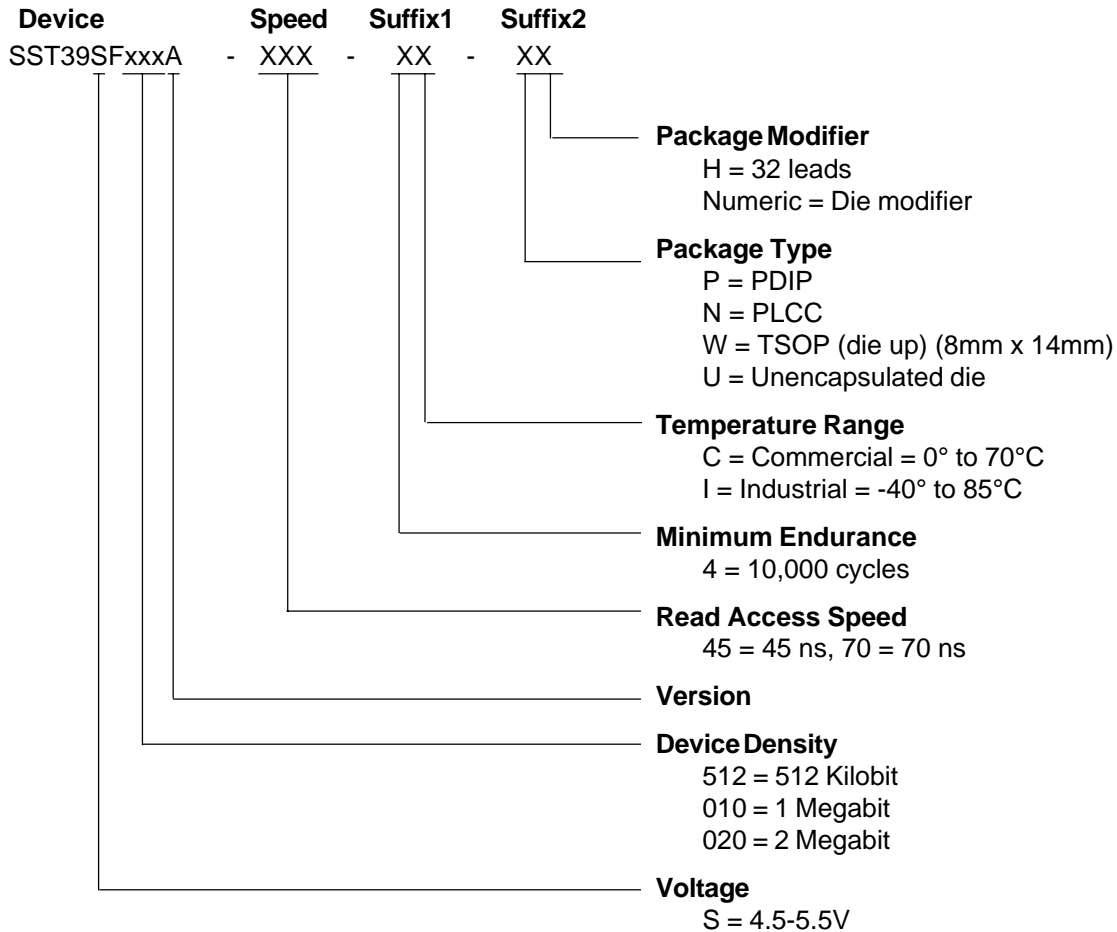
Device Speed Suffix1 Suffix2
SST39SFxxxA - XXX - XX - XX

Package Modifier
H = 32 leads
Numeric = Die modifier

Package Type
P = PDIP
N = PLCC
W = TSOP (die up) (8mm x 14mm)
U = Unencapsulated die

Temperature Range
C = Commercial = 0° to 70°C
I = Industrial = -40° to 85°C

Minimum Endurance
4 = 10,000 cycles

Read Access Speed
45 = 45 ns, 70 = 70 ns

Version

Device Density
512 = 512 Kilobit
010 = 1 Megabit
020 = 2 Megabit

Voltage
S = 4.5-5.5V